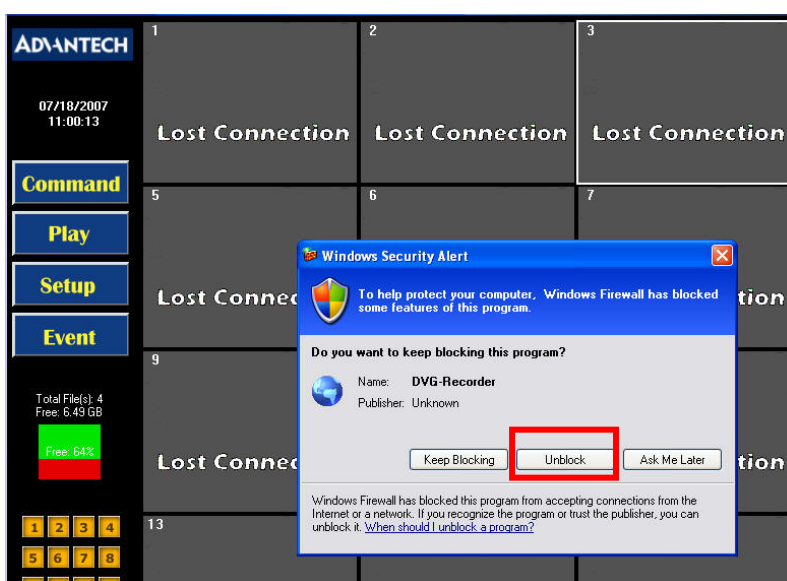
ADVANTECH

07/18/2007
11:00:13

Command

Play

Setup

Event

Total File(s): 4
Free: 6.49 GB

Free: 64%

1 2 3 4
5 6 7 8

1
Lost Connection

2
Lost Connection

3
Lost Connection

5
Lost Connec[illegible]

6

7
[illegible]tion

9
Lost Connec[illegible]

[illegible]tion

13

Windows Security Alert

To help protect your computer, Windows Firewall has blocked some features of this program.

Do you want to keep blocking this program?

Name: DVG-Recorder
Publisher: Unknown

Keep Blocking
Unblock
Ask Me Later

Windows Firewall has blocked this program from accepting connections from the Internet or a network. If you recognize the program or trust the publisher, you can unblock it. When should I unblock a program?